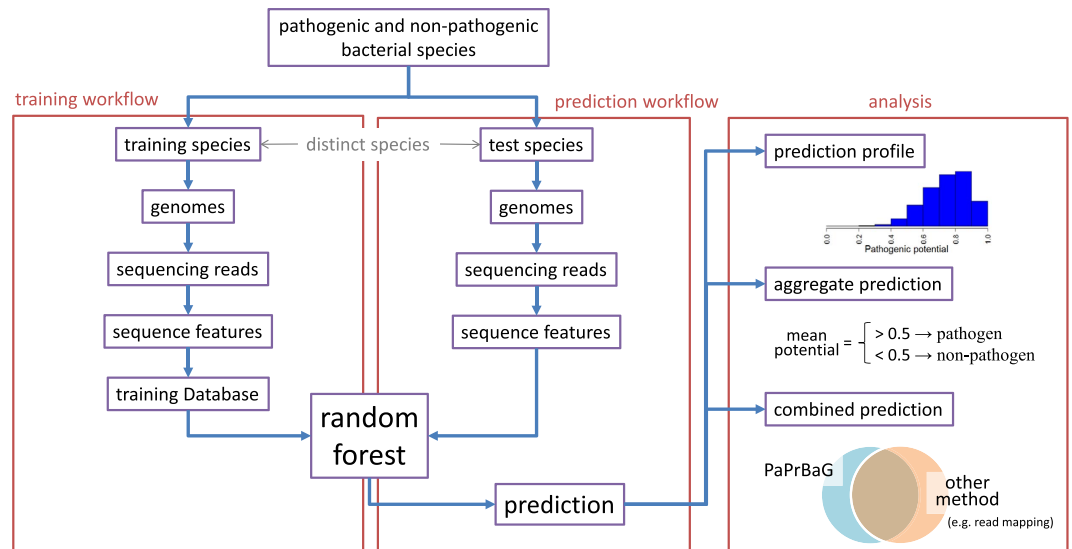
pathogenic and non-pathogenic bacterial species

training workflow

training species

distinct species

genomes

sequencing reads

sequence features

training Database

prediction workflow

test species

genomes

sequencing reads

sequence features

random forest

prediction

analysis

prediction profile

0.0 0.2 0.4 0.6 0.8 1.0

Pathogenic potential

aggregate prediction

mean potential = $\begin{cases} > 0.5 \rightarrow \text{pathogen} \\ < 0.5 \rightarrow \text{non-pathogen} \end{cases}$

combined prediction

PaPrBaG

other method

(e.g. read mapping)